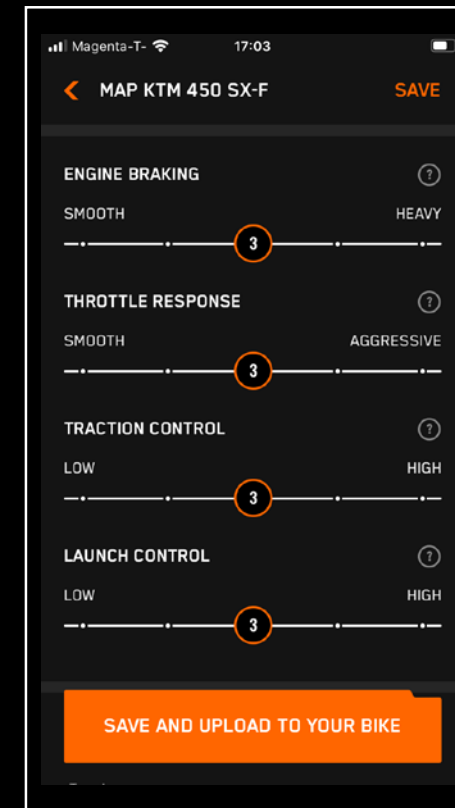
Magenta-T- 17:03

MAP KTM 450 SX-F SAVE

ENGINE BRAKING ?

SMOOTH HEAVY

3

THROTTLE RESPONSE ?

SMOOTH AGGRESSIVE

3

TRACTION CONTROL ?

LOW HIGH

3

LAUNCH CONTROL ?

LOW HIGH

3

SAVE AND UPLOAD TO YOUR BIKE